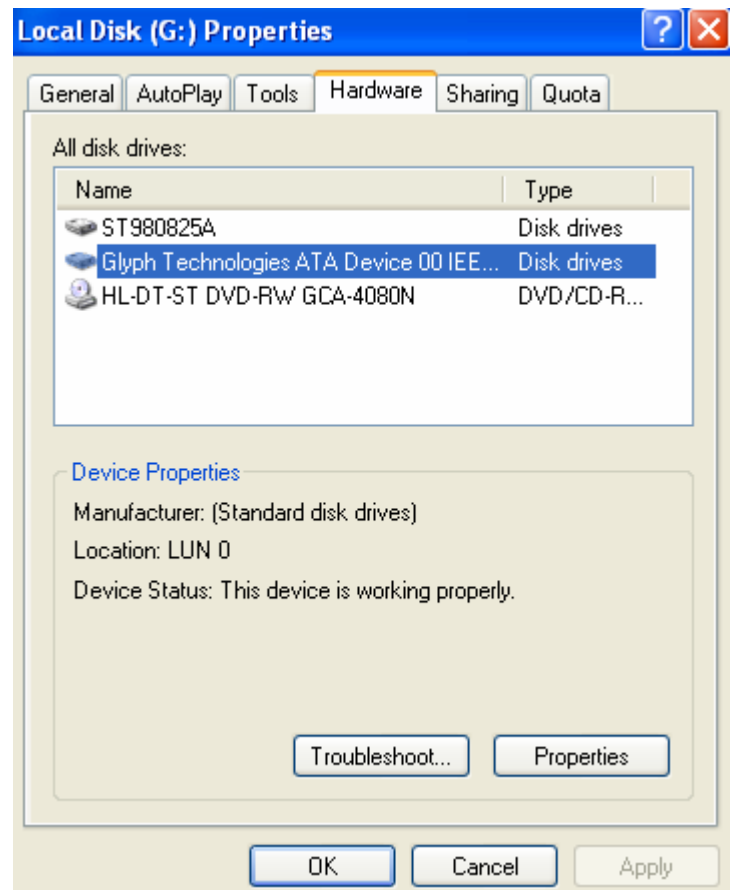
Local Disk (G:) Properties

?

General | AutoPlay | Tools | Hardware | Sharing | Quota

All disk drives:

| Name | Type |
|---|---|
| ST980825A | Disk drives |
| Glyph Technologies ATA Device 00 IEE... | Disk drives |
| HL-DT-ST DVD-RW GCA-4080N | DVD/CD-R... |

Device Properties

Manufacturer: (Standard disk drives)

Location: LUN 0

Device Status: This device is working properly.

Troubleshoot...

Properties

OK

Cancel

Apply